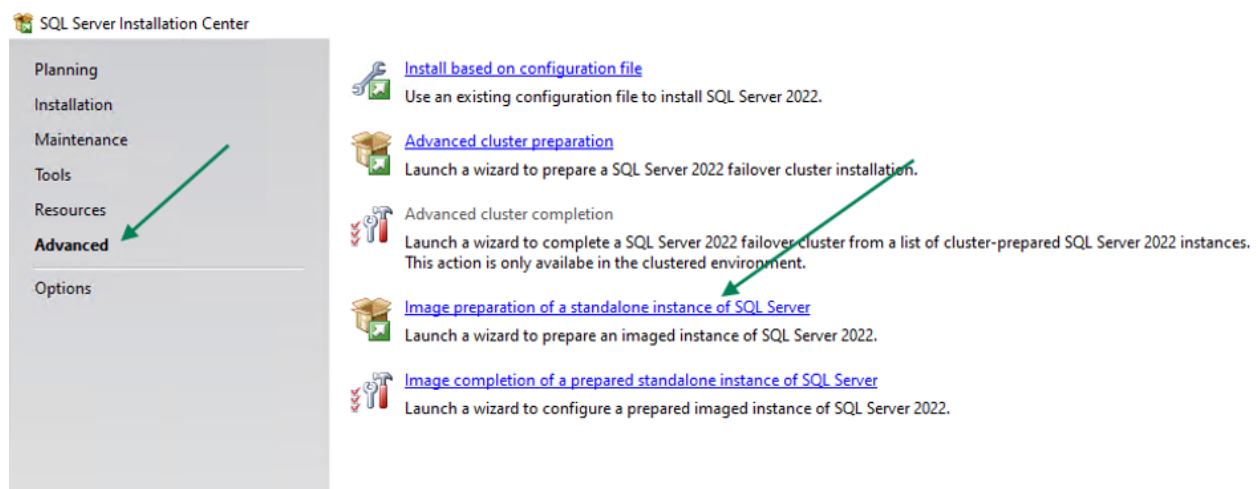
SQL Server Installation Center

Planning
Installation
Maintenance
Tools
Resources
Advanced
Options

Install based on configuration file
Use an existing configuration file to install SQL Server 2022.

Advanced cluster preparation
Launch a wizard to prepare a SQL Server 2022 failover cluster installation.

Advanced cluster completion
Launch a wizard to complete a SQL Server 2022 failover cluster from a list of cluster-prepared SQL Server 2022 instances. This action is only availabe in the clustered environment.

Image preparation of a standalone instance of SQL Server
Launch a wizard to prepare an imaged instance of SQL Server 2022.

Image completion of a prepared standalone instance of SQL Server
Launch a wizard to configure a prepared imaged instance of SQL Server 2022.